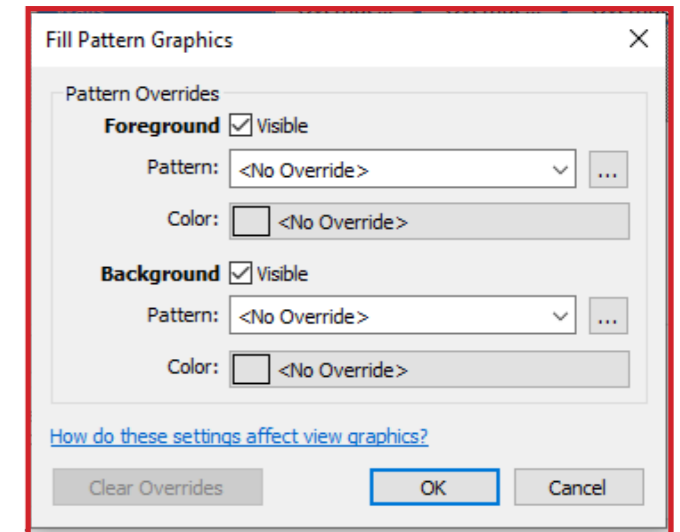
Fill Pattern Graphics

Pattern Overrides

Foreground Visible

Pattern: <No Override> ...

Color: <No Override>

Background Visible

Pattern: <No Override> ...

Color: <No Override>

How do these settings affect view graphics?

Clear Overrides OK Cancel